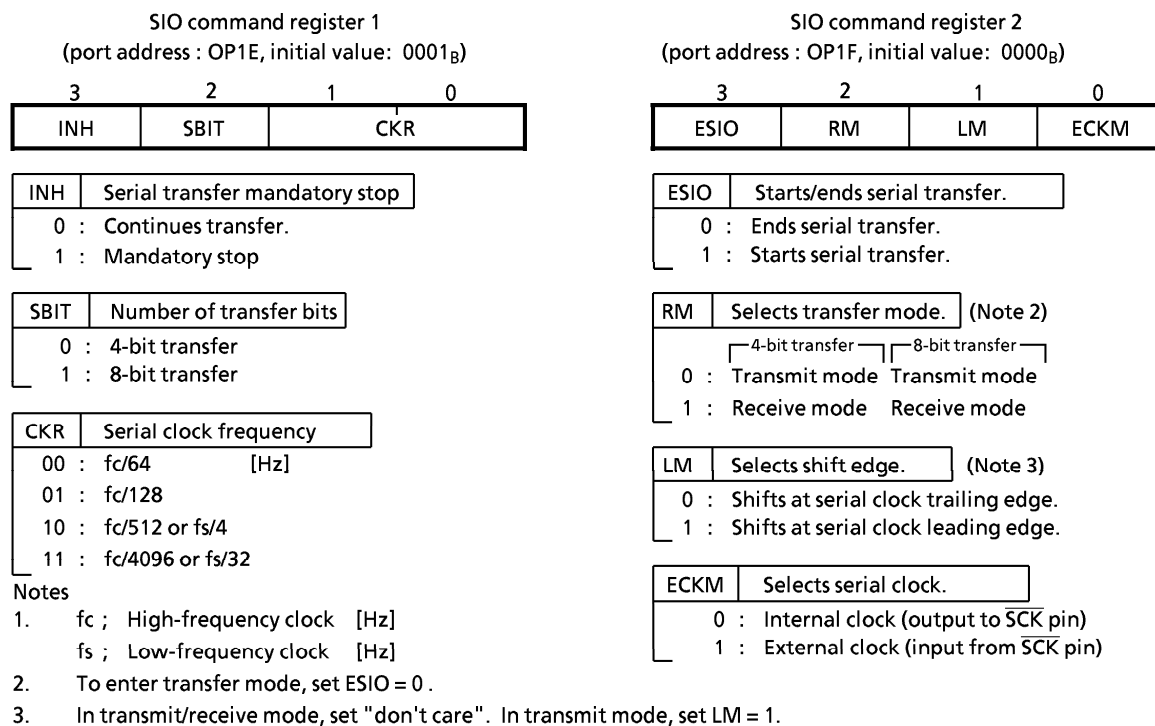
SIO command register 1
(port address : OP1E, initial value: $0001_B$)

| 3 | 2 | 1 | 0 |
|---|---|---|---|
| INH | SBIT | CKR | |

INH | Serial transfer mandatory stop
0 : Continues transfer.
1 : Mandatory stop

SBIT | Number of transfer bits
0 : 4-bit transfer
1 : 8-bit transfer

CKR | Serial clock frequency
00 : fc/64 [Hz]
01 : fc/128
10 : fc/512 or fs/4
11 : fc/4096 or fs/32

Notes
1. fc ; High-frequency clock [Hz]
fs ; Low-frequency clock [Hz]
2. To enter transfer mode, set ESIO = 0 .
3. In transmit/receive mode, set "don't care". In transmit mode, set LM = 1.

SIO command register 2
(port address : OP1F, initial value: $0000_B$)

| 3 | 2 | 1 | 0 |
|---|---|---|---|
| ESIO | RM | LM | ECKM |

ESIO | Starts/ends serial transfer.
0 : Ends serial transfer.
1 : Starts serial transfer.

RM | Selects transfer mode. | (Note 2)
4-bit transfer 8-bit transfer
0 : Transmit mode Transmit mode
1 : Receive mode Receive mode

LM | Selects shift edge. | (Note 3)
0 : Shifts at serial clock trailing edge.
1 : Shifts at serial clock leading edge.

ECKM | Selects serial clock.
0 : Internal clock (output to $\overline{SCK}$ pin)
1 : External clock (input from $\overline{SCK}$ pin)